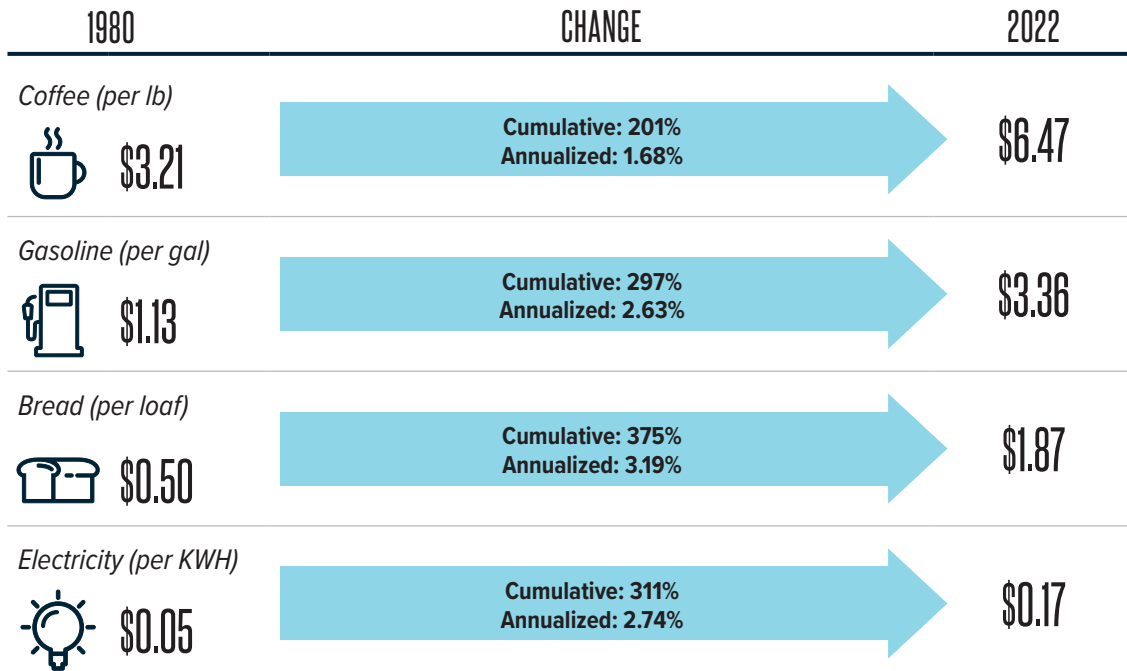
| 1980 | CHANGE | 2022 |
|---|---|---|
| Coffee (per lb) $3.21 | Cumulative: 201% Annualized: 1.68% | $6.47 |
| Gasoline (per gal) $1.13 | Cumulative: 297% Annualized: 2.63% | $3.36 |
| Bread (per loaf) $0.50 | Cumulative: 375% Annualized: 3.19% | $1.87 |
| Electricity (per KWH) $0.05 | Cumulative: 311% Annualized: 2.74% | $0.17 |